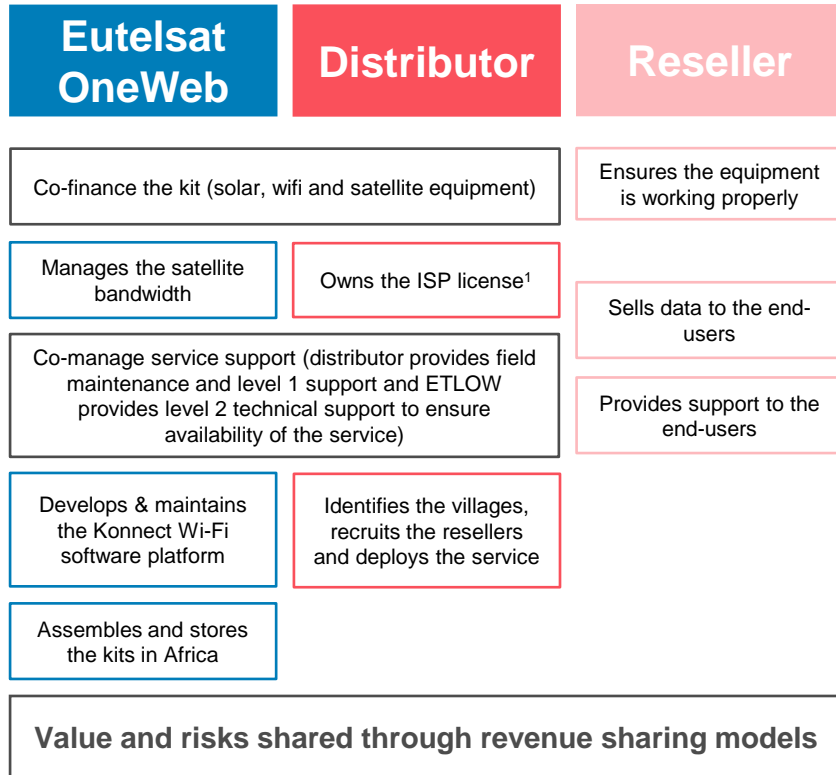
Eutelsat OneWeb

Distributor

Reseller

Co-finance the kit (solar, wifi and satellite equipment)

Ensures the equipment is working properly

Manages the satellite bandwidth

Owns the ISP license$^1$

Sells data to the end-users

Co-manage service support (distributor provides field maintenance and level 1 support and ETLOW provides level 2 technical support to ensure availability of the service)

Provides support to the end-users

Develops & maintains the Konnect Wi-Fi software platform

Identifies the villages, recruits the resellers and deploys the service

Assembles and stores the kits in Africa

Value and risks shared through revenue sharing models